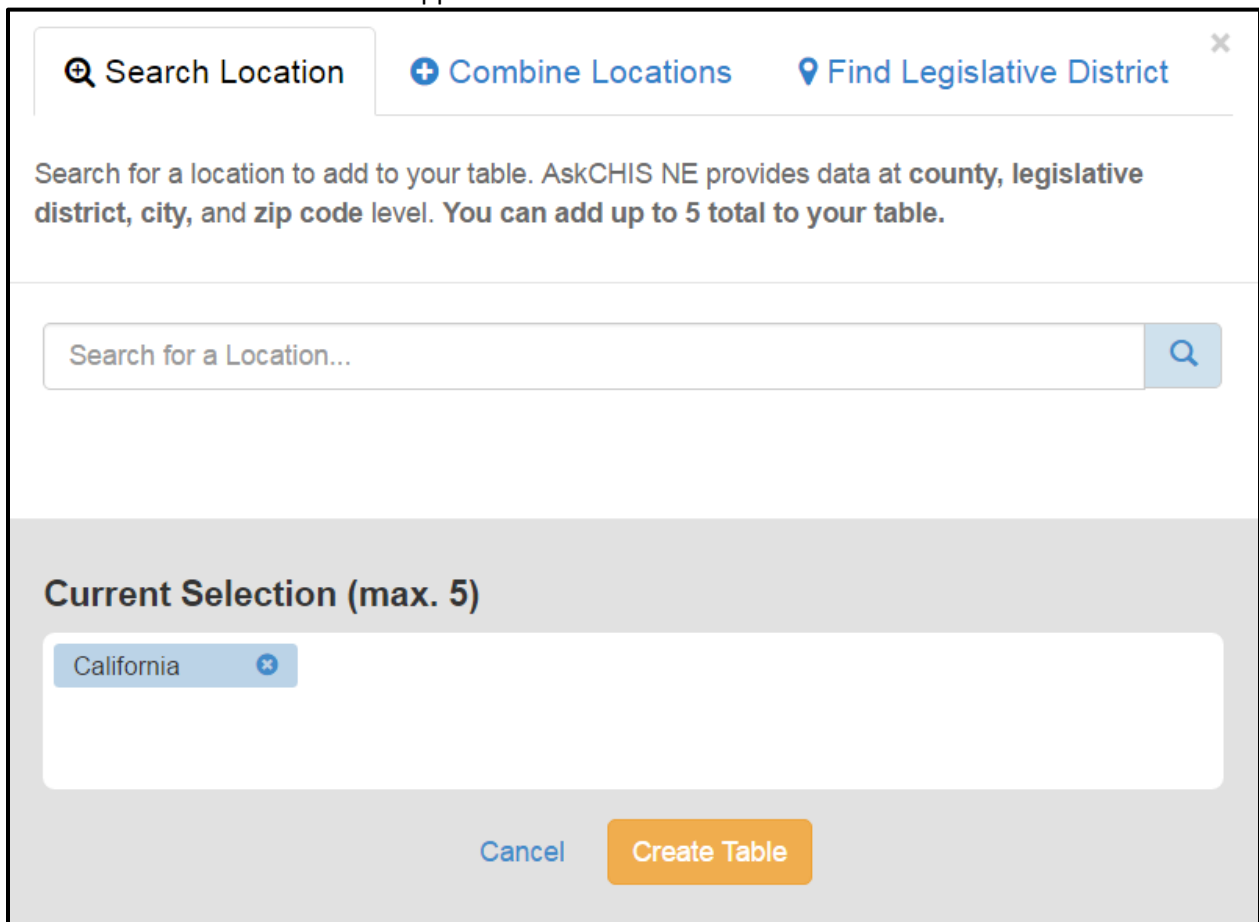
Search Location
Combine Locations
Find Legislative District
×

Search for a location to add to your table. AskCHIS NE provides data at county, legislative district, city, and zip code level. You can add up to 5 total to your table.

Search for a Location...

Current Selection (max. 5)

California

Cancel
Create Table